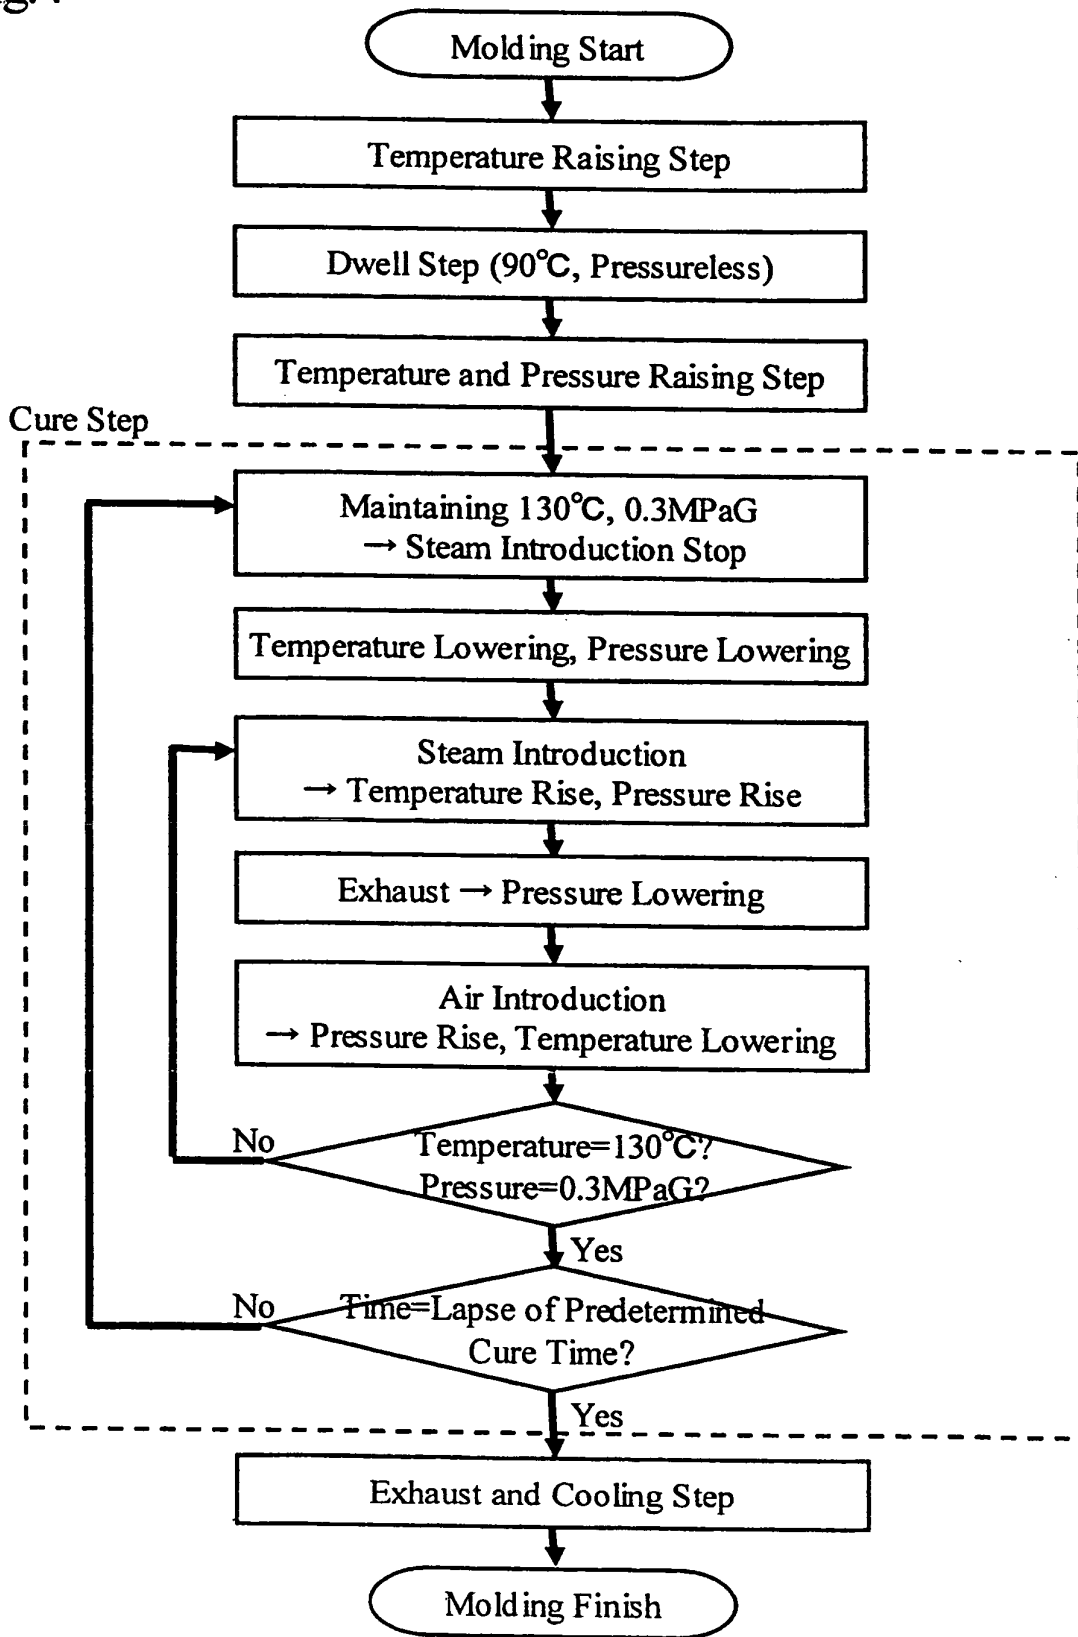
Molding Start

Temperature Raising Step

Dwell Step (90°C, Pressureless)

Temperature and Pressure Raising Step

Cure Step

Maintaining 130°C, 0.3MPaG → Steam Introduction Stop

Temperature Lowering, Pressure Lowering

Steam Introduction → Temperature Rise, Pressure Rise

Exhaust → Pressure Lowering

Air Introduction → Pressure Rise, Temperature Lowering

No

Temperature=130°C? Pressure=0.3MPaG?

Yes

No

Time=Lapse of Predetermined Cure Time?

Yes

Exhaust and Cooling Step

Molding Finish